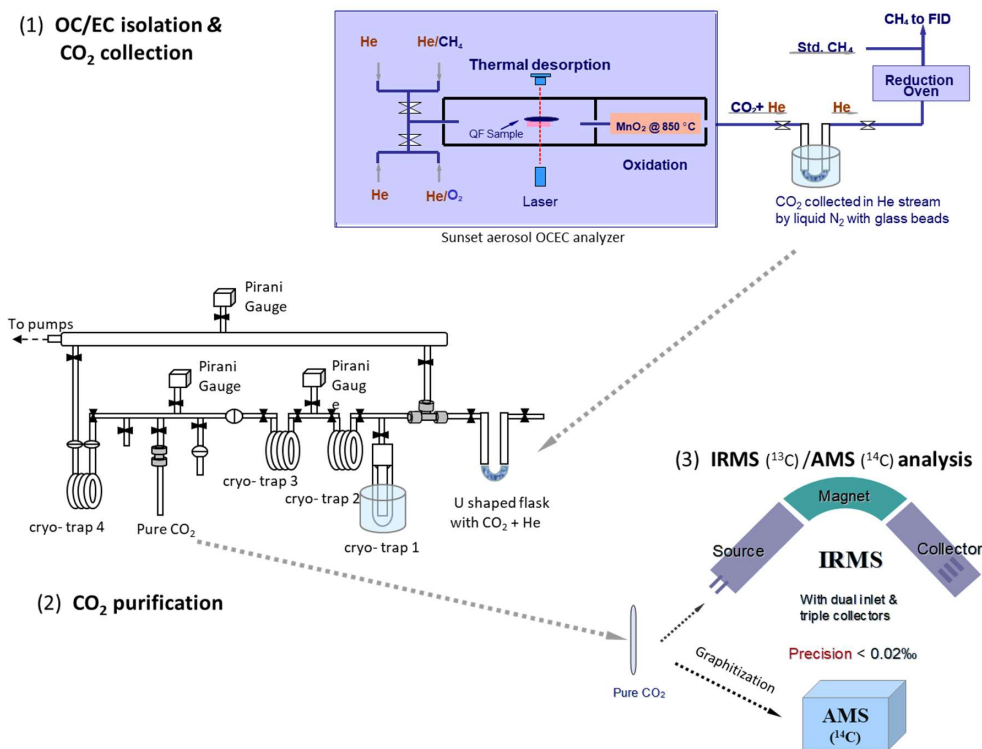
(1) OC/EC isolation & $CO_2$ collection

He
He/$CH_4$
Thermal desorption
QF Sample
$MnO_2$ @ 850 °C
Oxidation
He
He/$O_2$
Laser
Sunset aerosol OCEC analyzer

$CH_4$ to FID
Std. $CH_4$
Reduction Oven
$CO_2$+ He
He
$CO_2$ collected in He stream by liquid $N_2$ with glass beads

Pirani Gauge
To pumps
Pirani Gauge
Pirani Gaug e
cryo- trap 3
cryo- trap 2
cryo- trap 4
Pure $CO_2$
cryo- trap 1
U shaped flask with $CO_2$ + He

(3) IRMS ($^{13}C$) /AMS ($^{14}C$) analysis
Magnet
Source
IRMS
Collector
With dual inlet & triple collectors
Precision < 0.02‰

(2) $CO_2$ purification

Pure $CO_2$
Graphitization
AMS ($^{14}C$)